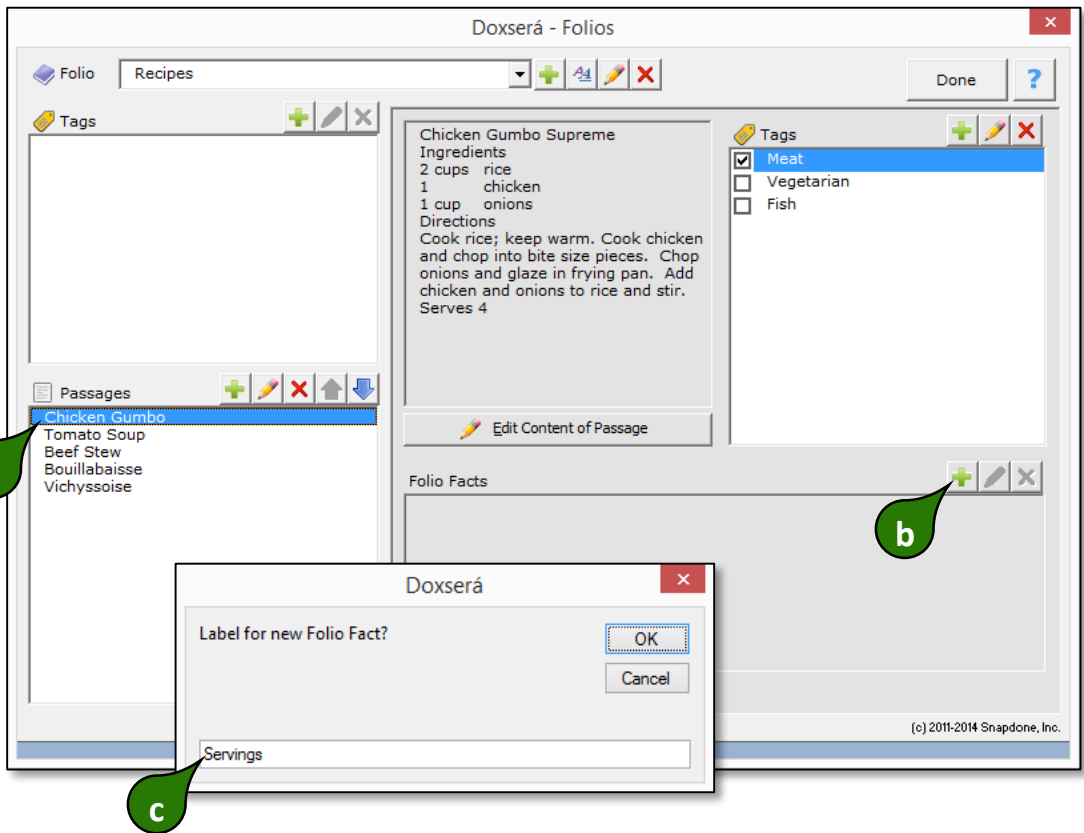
Doxserá - Folios

Folio Recipes

Done

?

Tags

Chicken Gumbo Supreme
Ingredients
2 cups rice
1 chicken
1 cup onions
Directions
Cook rice; keep warm. Cook chicken and chop into bite size pieces. Chop onions and glaze in frying pan. Add chicken and onions to rice and stir.
Serves 4

Tags
Meat
Vegetarian
Fish

Passages
Chicken Gumbo
Tomato Soup
Beef Stew
Bouillabaisse
Vichyssoise

Edit Content of Passage

Folio Facts

b

Doxserá

Label for new Folio Fact?

OK

Cancel

Servings

c

(c) 2011-2014 Snapdone, Inc.